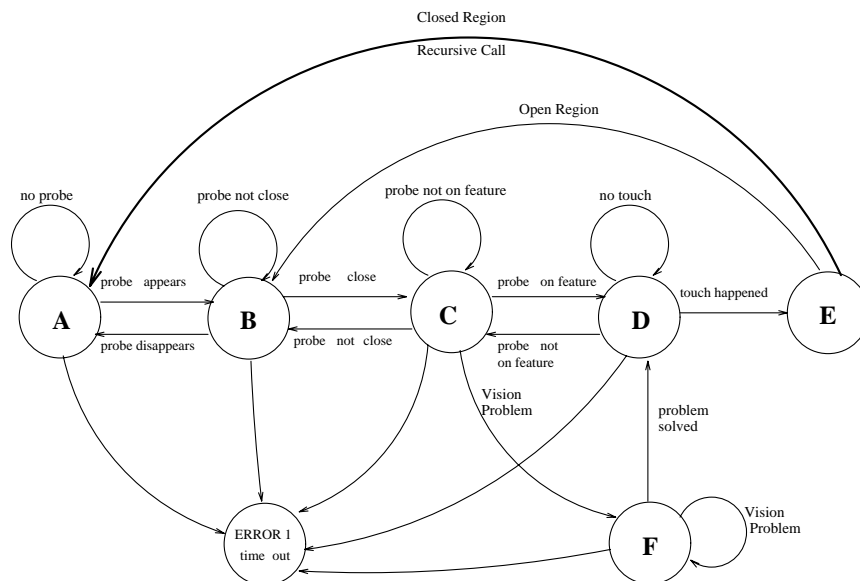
Closed Region

Recursive Call

Open Region

no probe

probe not close

probe not on feature

no touch

probe appears

probe close

probe on feature

touch happened

A

B

C

D

E

probe disappears

probe not close

probe not on feature

Vision Problem

problem solved

ERROR 1 time out

F

Vision Problem